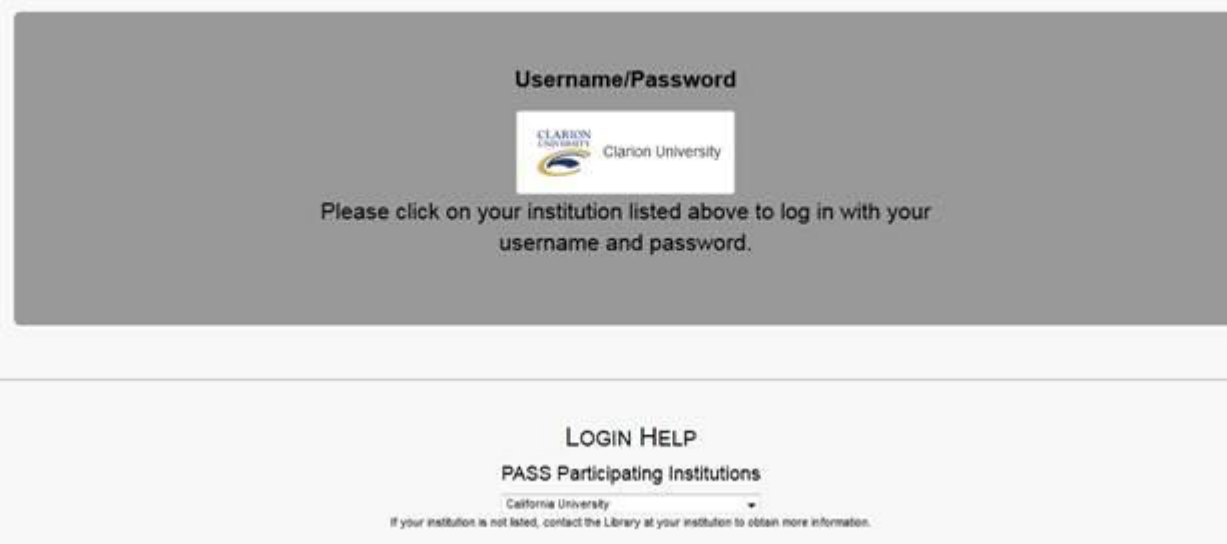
Username/Password

CLARION UNIVERSITY

Clarion University

Please click on your institution listed above to log in with your username and password.

LOGIN HELP

PASS Participating Institutions

California University

If your institution is not listed, contact the Library at your institution to obtain more information.